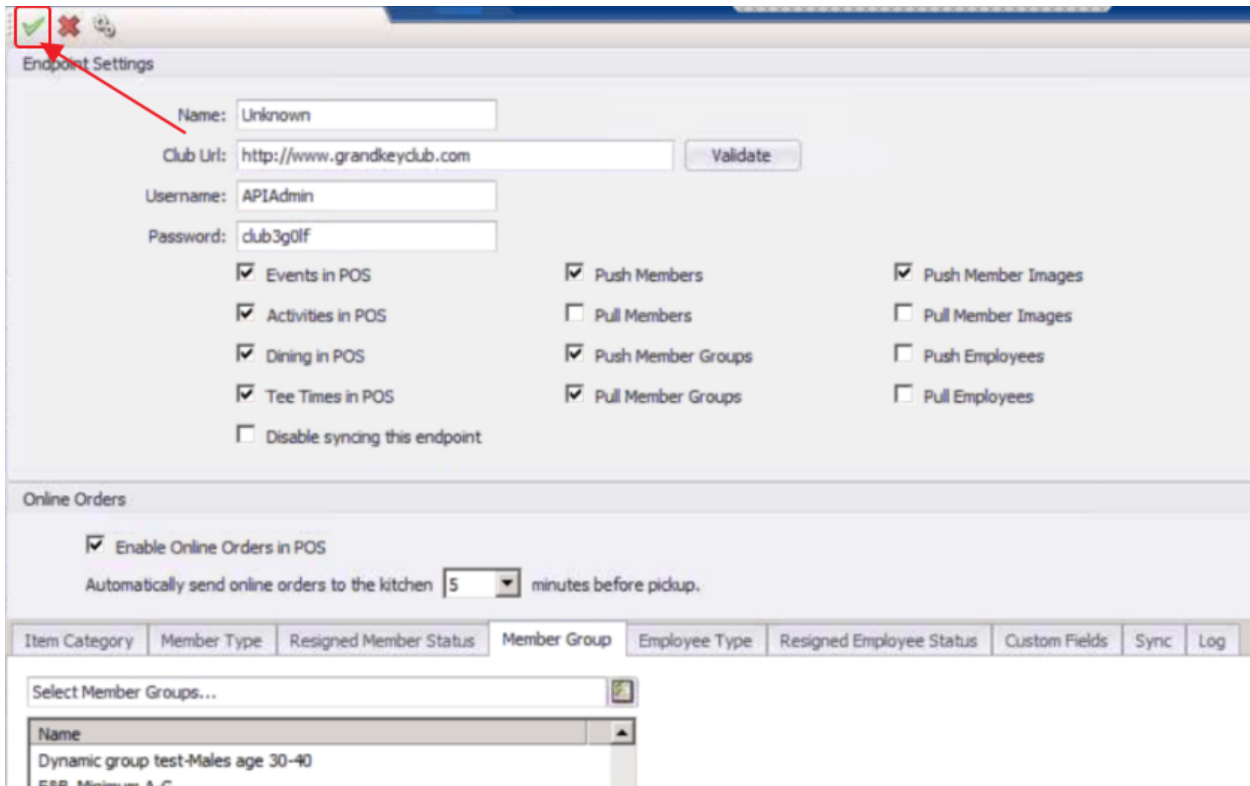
Endpoint Settings

Name: Unknown

Club Url: http://www.grandkeyclub.com Validate

Username: APIAdmin

Password: club3g0lf

Events in POS

Activities in POS

Dining in POS

Tee Times in POS

Disable syncing this endpoint

Push Members

Pull Members

Push Member Groups

Pull Member Groups

Push Member Images

Pull Member Images

Push Employees

Pull Employees

Online Orders

Enable Online Orders in POS

Automatically send online orders to the kitchen 5 minutes before pickup.

Item Category | Member Type | Resigned Member Status | Member Group | Employee Type | Resigned Employee Status | Custom Fields | Sync | Log

Select Member Groups...

Name

Dynamic group test-Males age 30-40

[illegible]